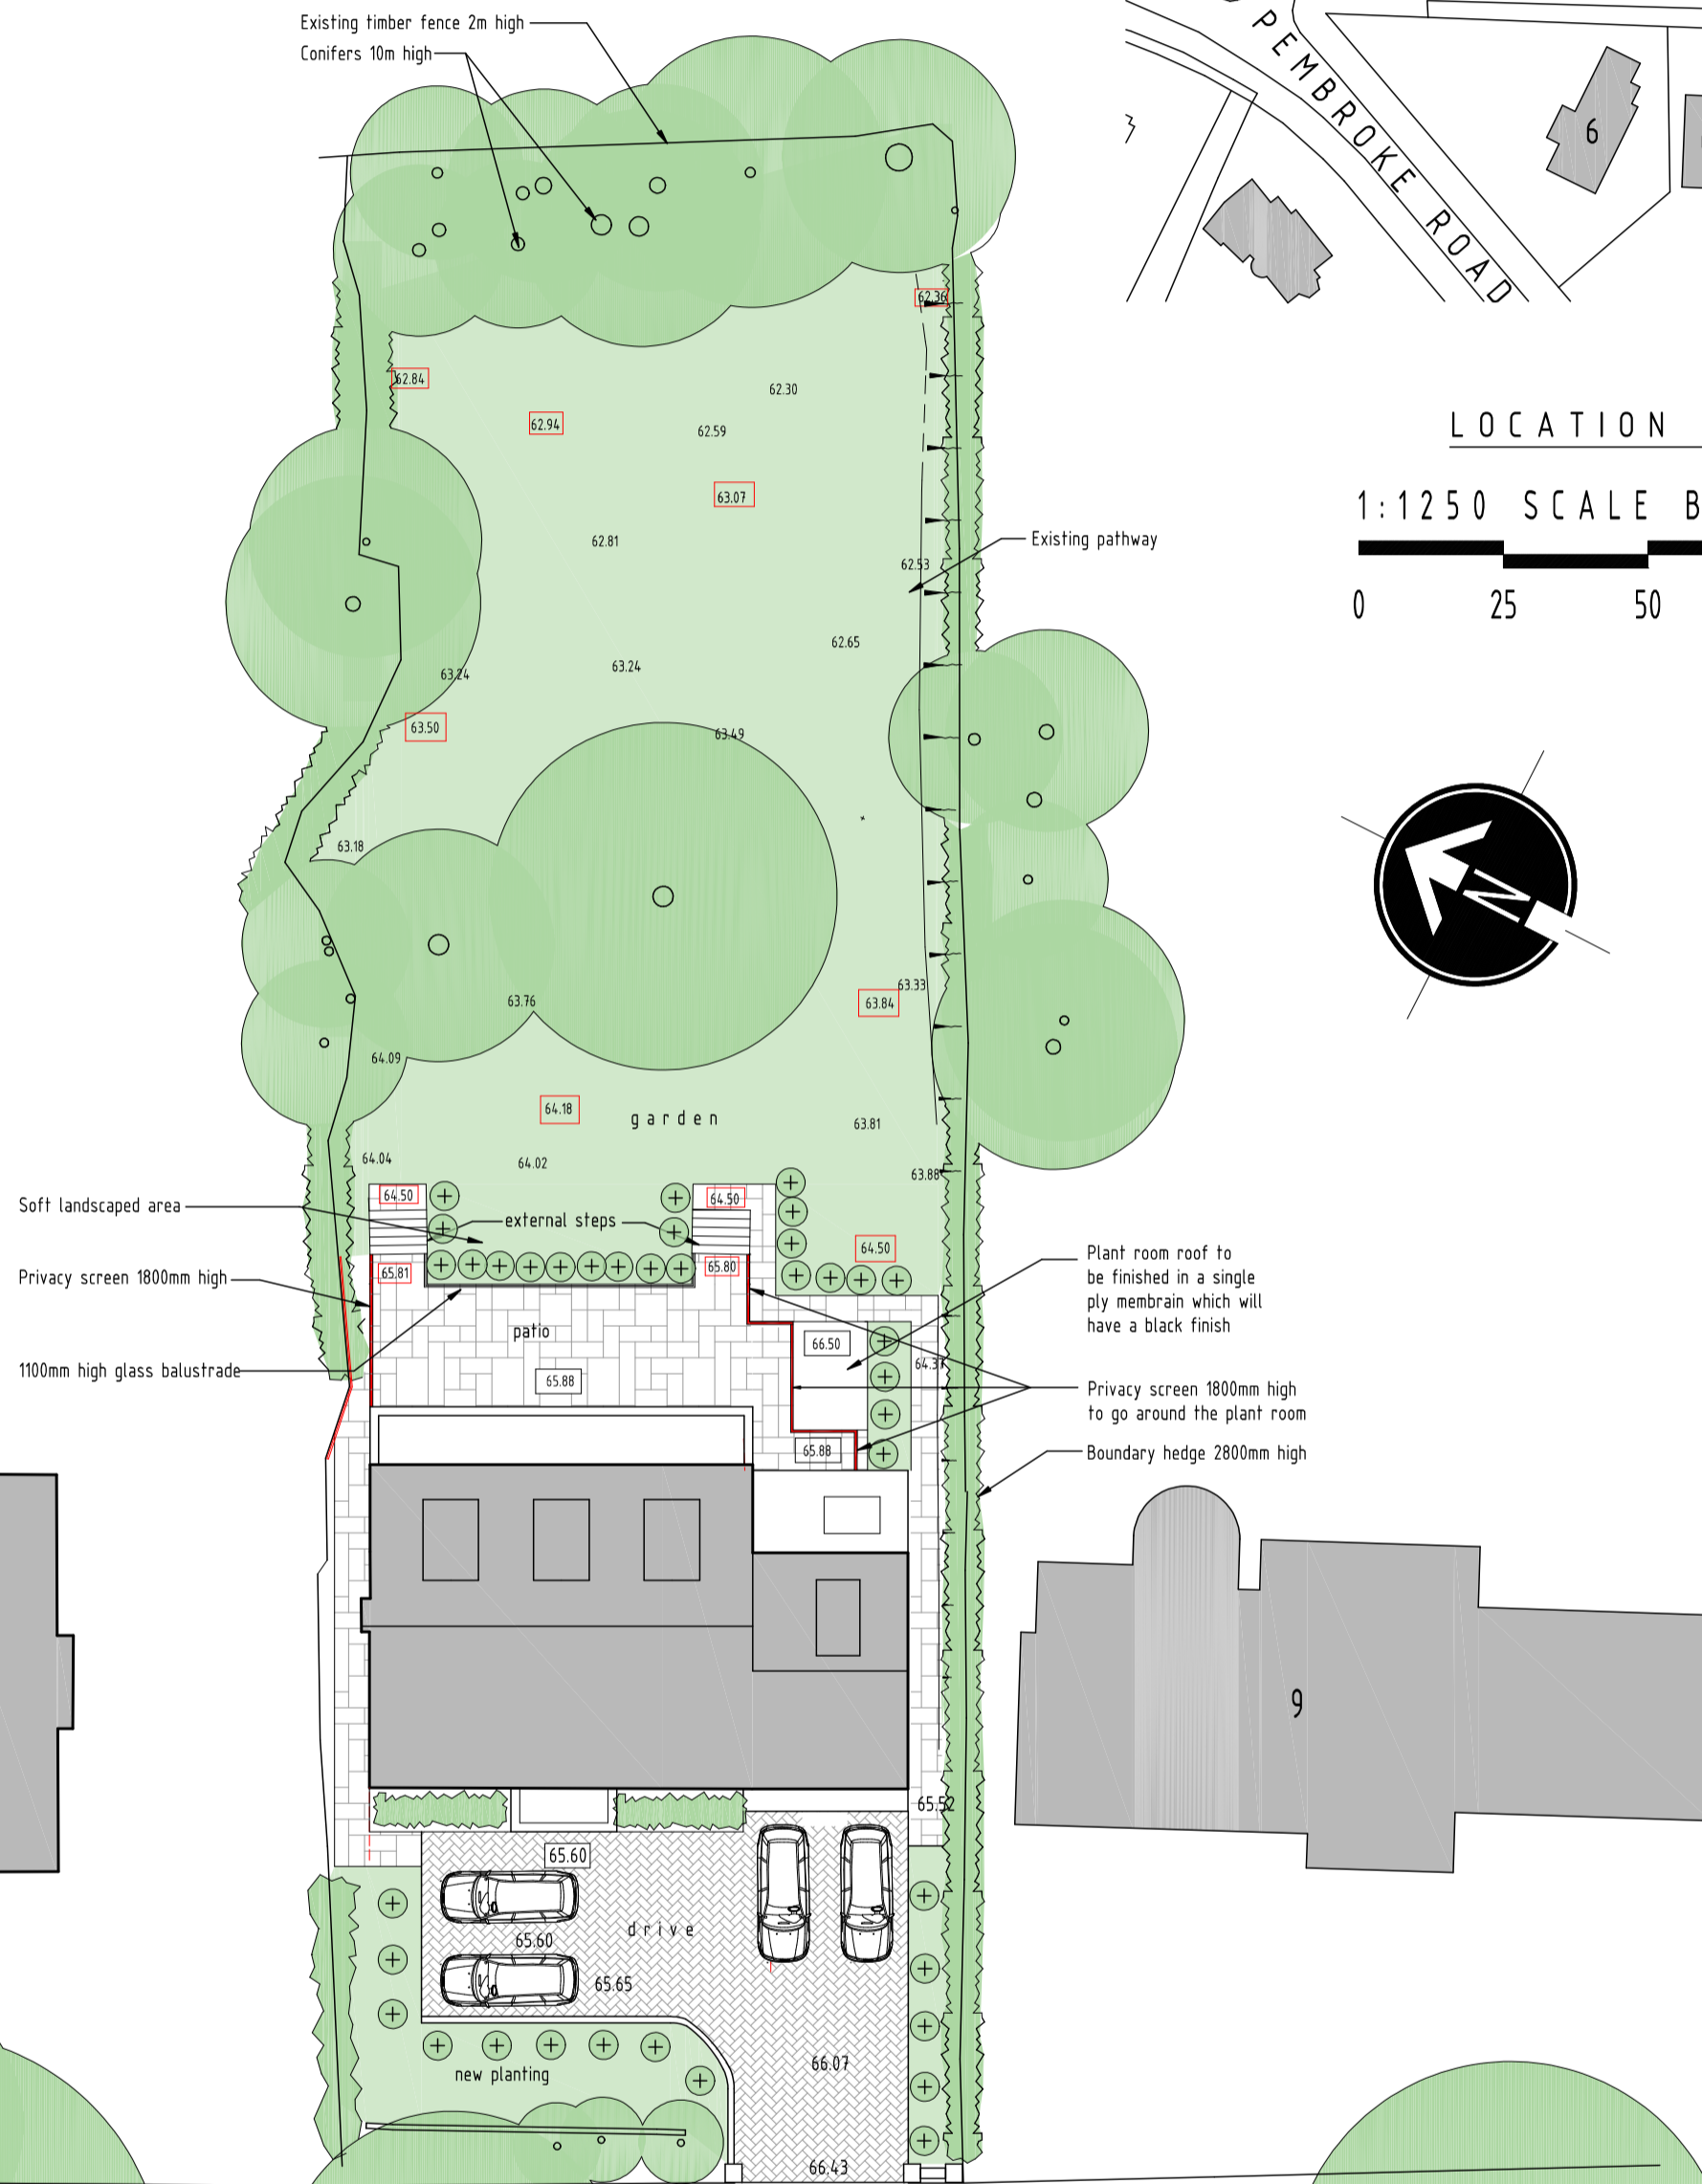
Existing timber fence 2m high
Conifers 10m high

PEMBROKE ROAD

6

62.36
62.84
62.30
62.94
62.59
63.07

LOCATION

1:1250 SCALE B

0 25 50

Existing pathway

62.81
62.53
62.65
63.24
63.24
63.50
63.49
63.18
63.33
63.84
63.76
64.09
64.18
garden
63.81
64.04
64.02
63.88

Soft landscaped area
64.50
external steps
64.50
64.50
Privacy screen 1800mm high
65.81
65.80
Plant room roof to be finished in a single ply membrain which will have a black finish
patio
66.50
64.37
1100mm high glass balustrade
65.88
Privacy screen 1800mm high to go around the plant room
65.88
Boundary hedge 2800mm high

9

65.52
65.60
drive
65.60
65.65
new planting
66.07
66.43